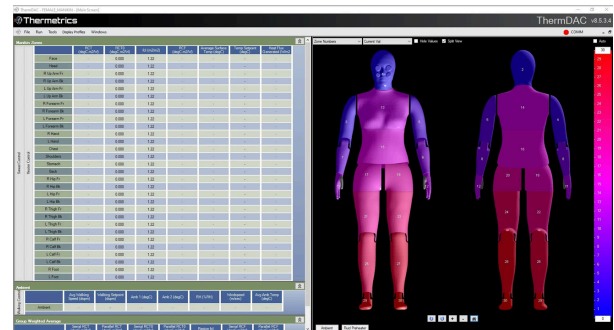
Thermetrics

ThermDAC v8.5.3.4

File Run Tools Display Profiles Window

Number Zones

Zone Numbers

Current Val

Hide Values

Split View

Auto

COMM

Face
Head
R Up Arm Fr
R Up Arm Bk
L Up Arm Fr
L Up Arm Bk
R Forearm Fr
R Forearm Bk
L Forearm Fr
L Forearm Bk
R Hand
L Hand
Chest
Shoulders
Stomach
Back
R Hip Fr
R Hip Bk
L Hip Fr
L Hip Bk
R Thigh Fr
R Thigh Bk
L Thigh Fr
L Thigh Bk
R Calf Fr
R Calf Bk
L Calf Fr
L Calf Bk
R Foot
L Foot

Ambient

Group Weighted Average

Setpoint

Start Recording